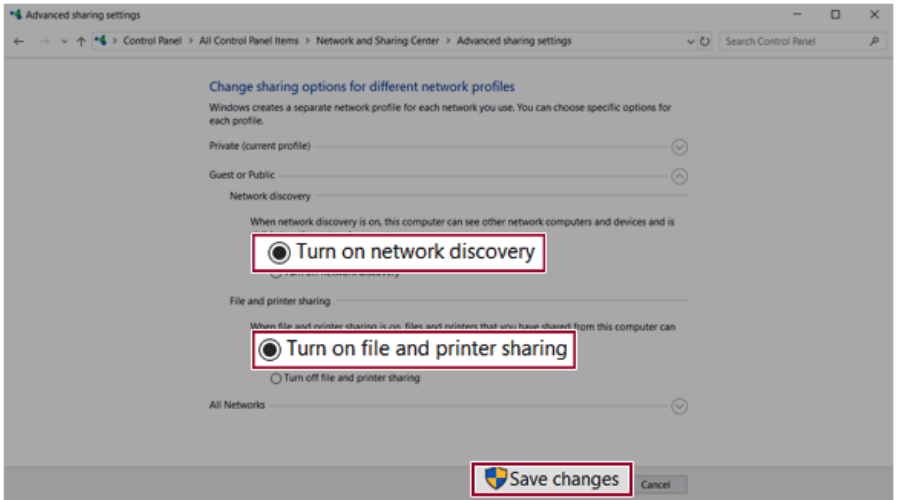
Advanced sharing settings

Control Panel › All Control Panel Items › Network and Sharing Center › Advanced sharing settings

Search Control Panel

Change sharing options for different network profiles

Windows creates a separate network profile for each network you use. You can choose specific options for each profile.

Private (current profile)

Guest or Public

Network discovery

When network discovery is on, this computer can see other network computers and devices and is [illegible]

Turn on network discovery

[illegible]

File and printer sharing

When file and printer sharing is on, files and printers that you have shared from this computer can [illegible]

Turn on file and printer sharing

Turn off file and printer sharing

All Networks

Save changes

Cancel